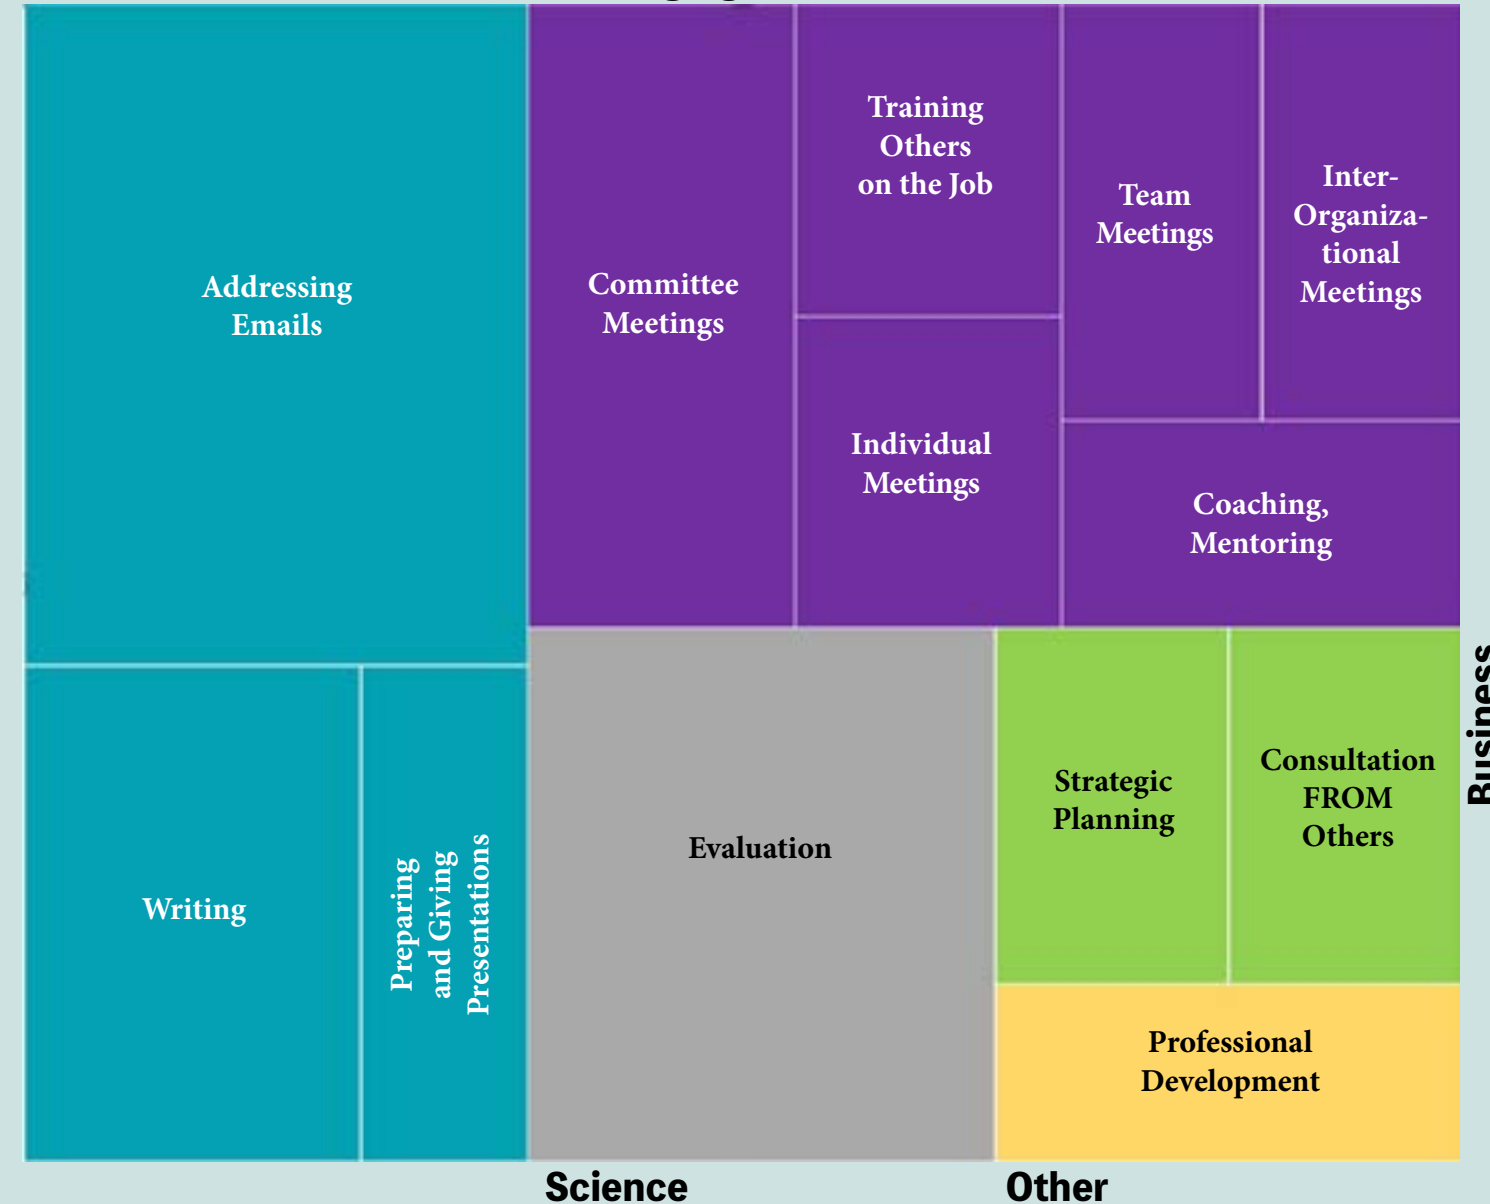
Addressing Emails

Committee Meetings

Training Others on the Job

Team Meetings

Inter-Organizational Meetings

Individual Meetings

Coaching, Mentoring

Writing

Preparing and Giving Presentations

Evaluation

Strategic Planning

Consultation FROM Others

Professional Development

Business

Science

Other